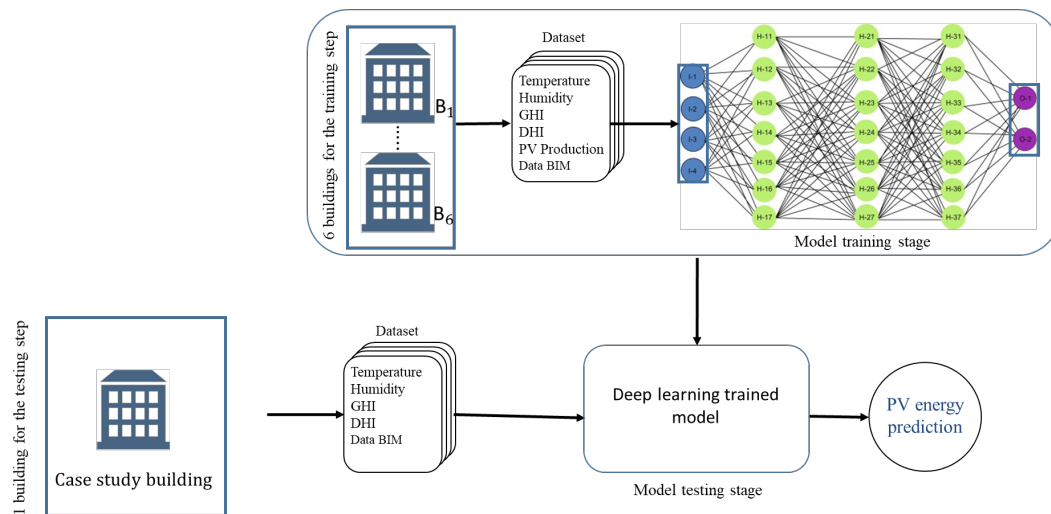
6 buildings for the training step

$B_1$

$B_6$

Dataset

Temperature
Humidity
GHI
DHI
PV Production
Data BIM

I-1
I-2
I-3
I-4

H-11
H-12
H-13
H-14
H-15
H-16
H-17

H-21
H-22
H-23
H-24
H-25
H-26
H-27

H-31
H-32
H-33
H-34
H-35
H-36
H-37

O-1
O-2

Model training stage

1 building for the testing step

Case study building

Dataset

Temperature
Humidity
GHI
DHI
Data BIM

Deep learning trained model

Model testing stage

PV energy prediction